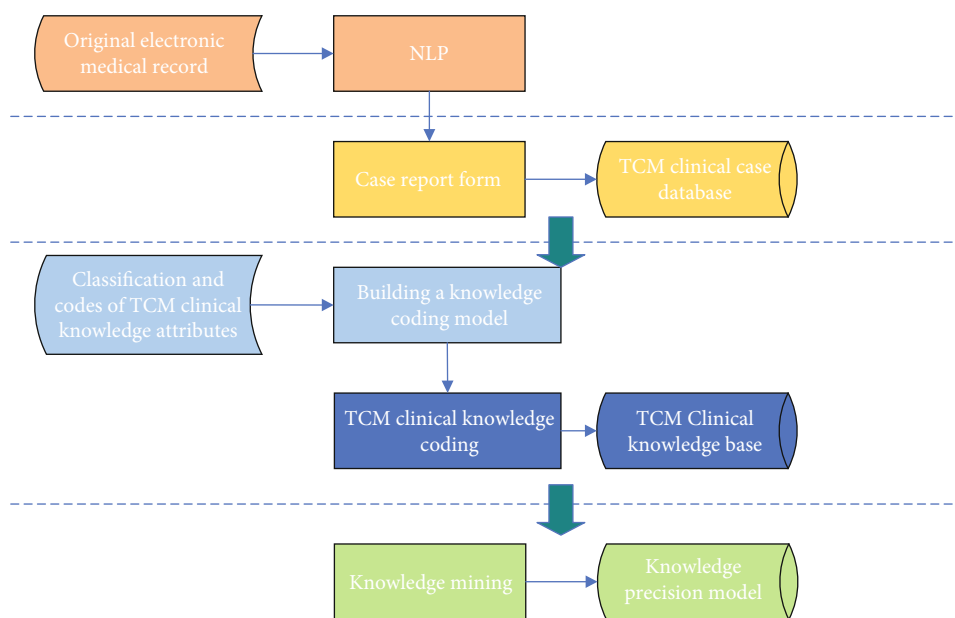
Original electronic medical record

NLP

Case report form

TCM clinical case database

Classification and codes of TCM clinical knowledge attributes

Building a knowledge coding model

TCM clinical knowledge coding

TCM Clinical knowledge base

Knowledge mining

Knowledge precision model